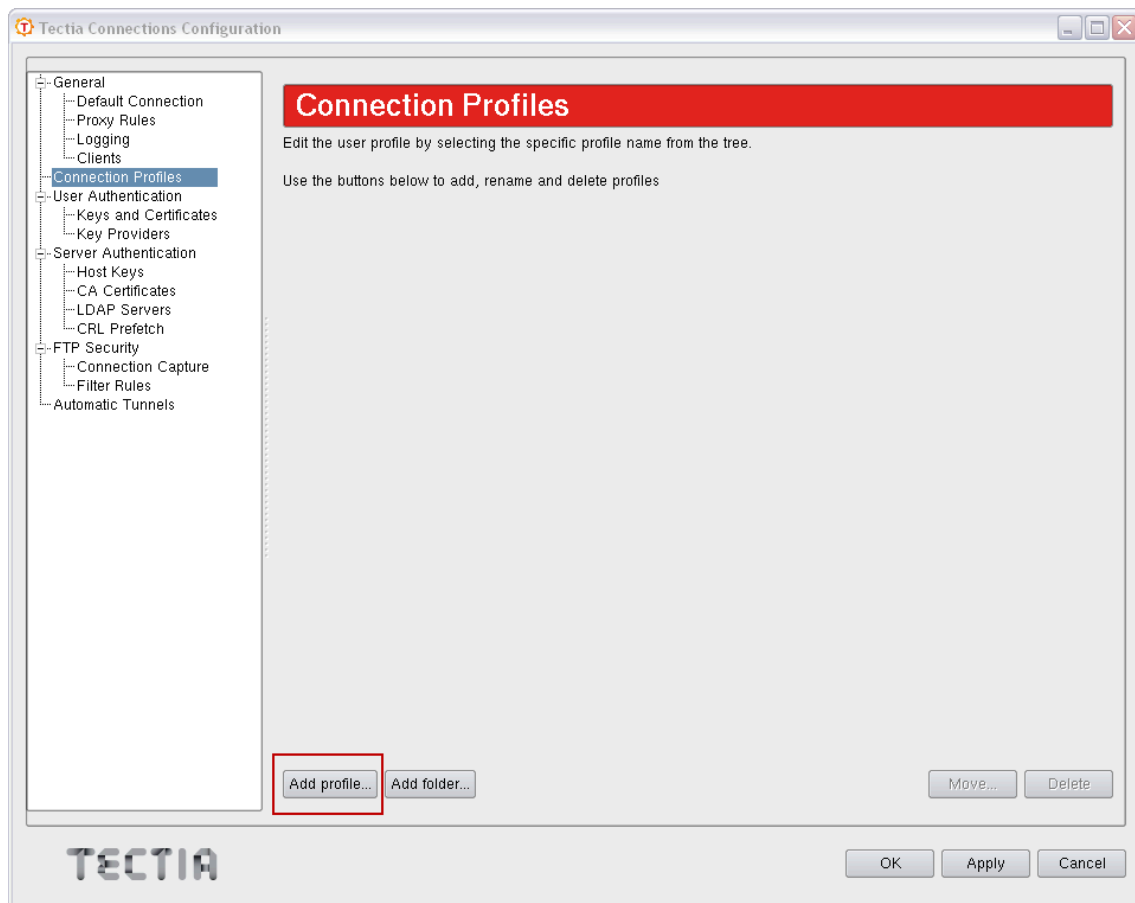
Tectia Connections Configuration

General
Default Connection
Proxy Rules
Logging
Clients
Connection Profiles
User Authentication
Keys and Certificates
Key Providers
Server Authentication
Host Keys
CA Certificates
LDAP Servers
CRL Prefetch
FTP Security
Connection Capture
Filter Rules
Automatic Tunnels

Connection Profiles

Edit the user profile by selecting the specific profile name from the tree.

Use the buttons below to add, rename and delete profiles

Add profile... Add folder... Move... Delete

TECTIA

OK Apply Cancel